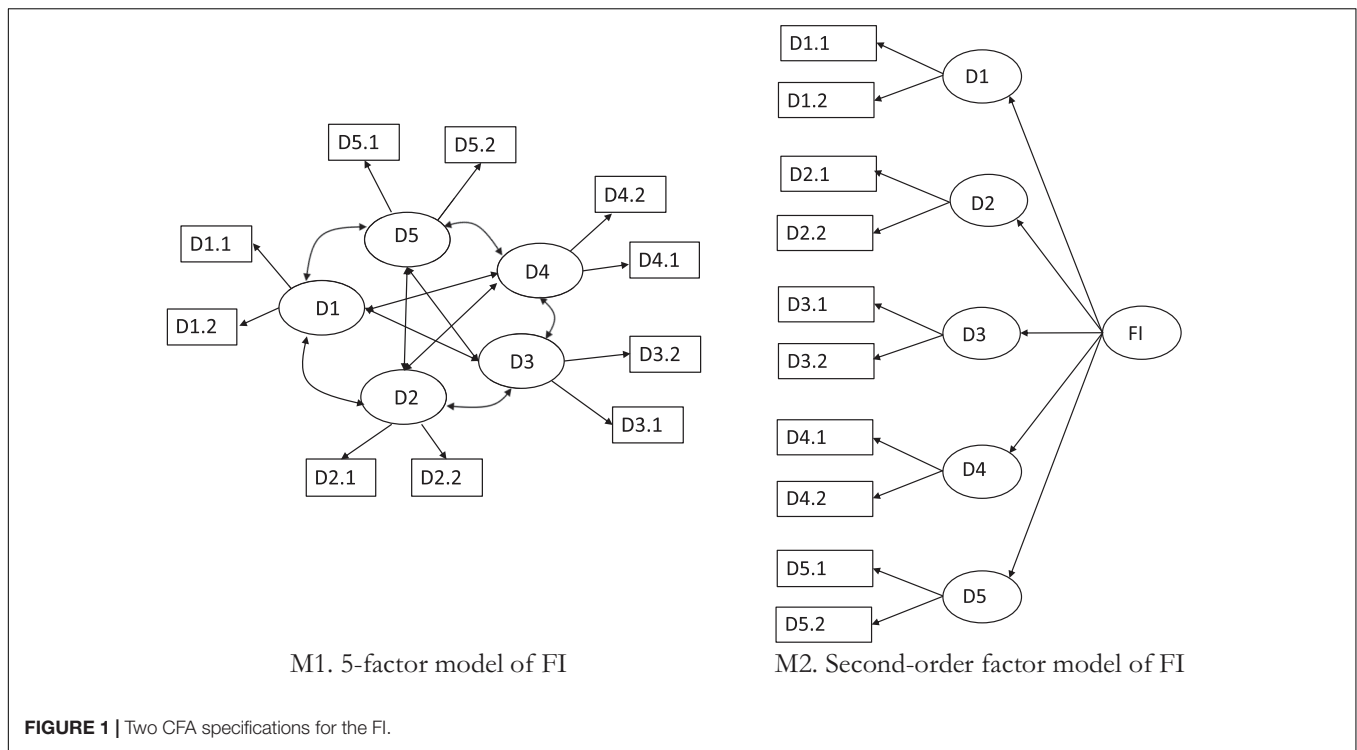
D5.1
D5.2
D4.2
D1.1
D5
D4
D4.1
D1
D1.2
D3
D3.2
D2
D3.1
D2.1
D2.2

M1. 5-factor model of FI

D1.1
D1
D1.2
D2.1
D2
D2.2
D3.1
D3
FI
D3.2
D4.1
D4
D4.2
D5.1
D5
D5.2

M2. Second-order factor model of FI

FIGURE 1 | Two CFA specifications for the FI.